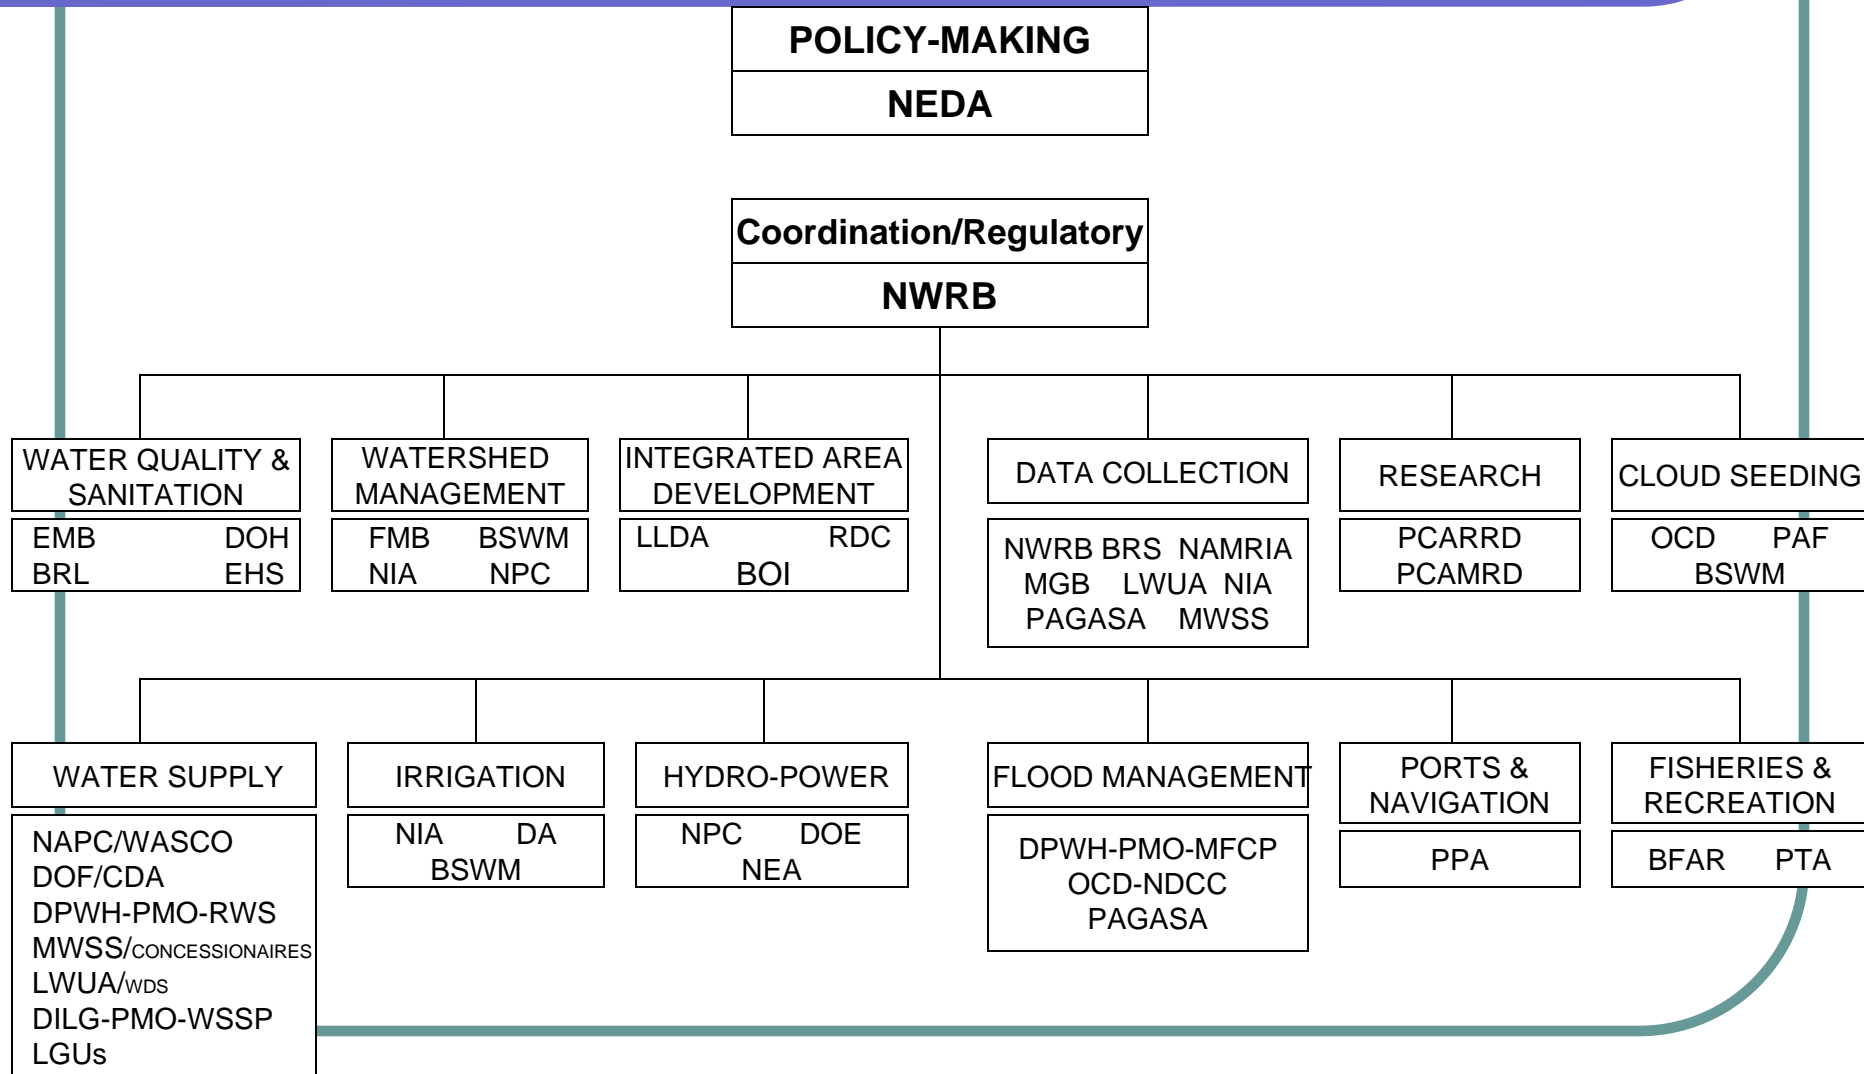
POLICY-MAKING
NEDA

Coordination/Regulatory
NWRB

WATER QUALITY & SANITATION
EMB DOH
BRL EHS

WATERSHED MANAGEMENT
FMB BSWM
NIA NPC

INTEGRATED AREA DEVELOPMENT
LLDA RDC
BOI

DATA COLLECTION
NWRB BRS NAMRIA
MGB LWUA NIA
PAGASA MWSS

RESEARCH
PCARRD
PCAMRD

CLOUD SEEDING
OCD PAF
BSWM

WATER SUPPLY
NAPC/WASCO
DOF/CDA
DPWH-PMO-RWS
MWSS/CONCESSIONAIRES
LWUA/WDS
DILG-PMO-WSSP
LGUs

IRRIGATION
NIA DA
BSWM

HYDRO-POWER
NPC DOE
NEA

FLOOD MANAGEMENT
DPWH-PMO-MFCP
OCD-NDCC
PAGASA

PORTS & NAVIGATION
PPA

FISHERIES & RECREATION
BFAR PTA